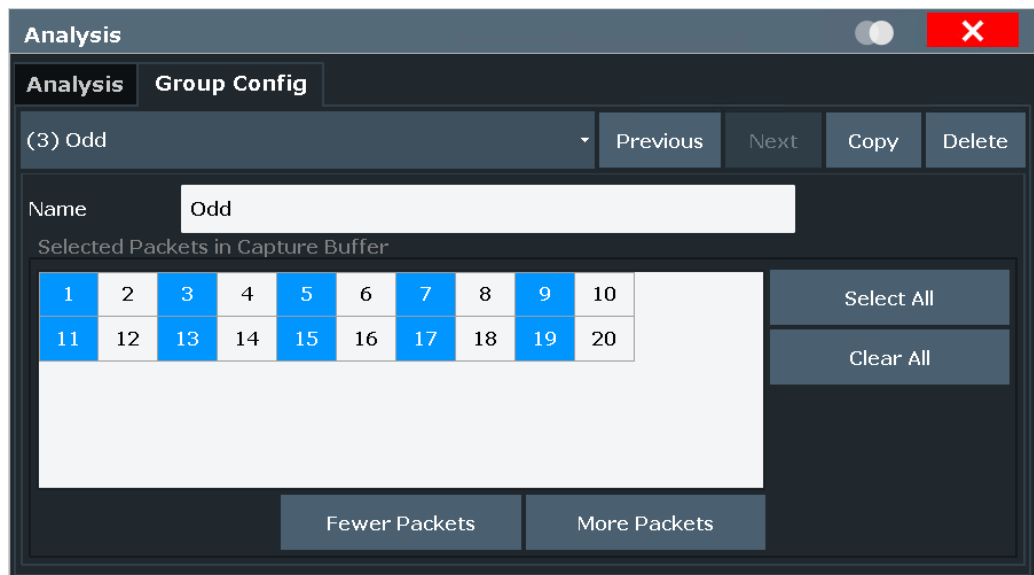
Analysis

Analysis | Group Config

(3) Odd
Previous
Next
Copy
Delete

Name
Odd

Selected Packets in Capture Buffer

| 1 | 2 | 3 | 4 | 5 | 6 | 7 | 8 | 9 | 10 |
|---|---|---|---|---|---|---|---|---|---|
| 11 | 12 | 13 | 14 | 15 | 16 | 17 | 18 | 19 | 20 |

Select All
Clear All

Fewer Packets
More Packets